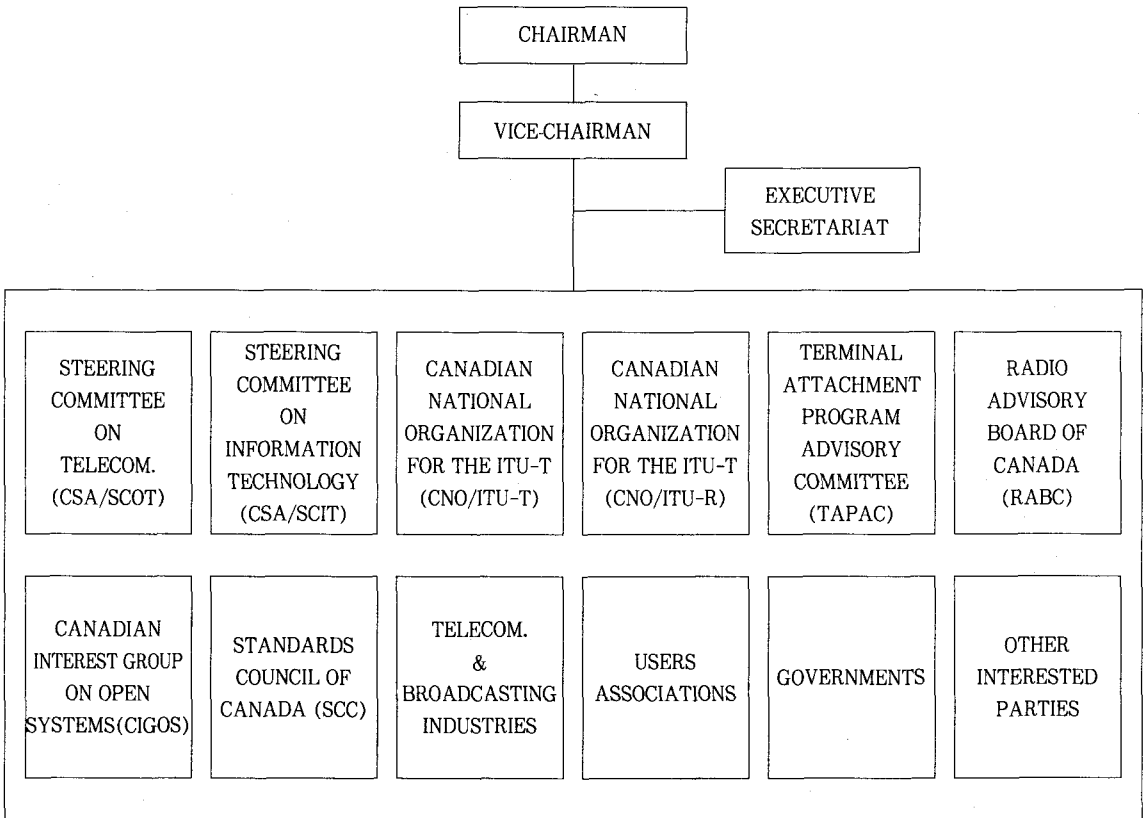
CHAIRMAN

VICE-CHAIRMAN

EXECUTIVE SECRETARIAT

STEERING COMMITTEE ON TELECOM. (CSA/SCOT)

STEERING COMMITTEE ON INFORMATION TECHNOLOGY (CSA/SCIT)

CANADIAN NATIONAL ORGANIZATION FOR THE ITU-T (CNO/ITU-T)

CANADIAN NATIONAL ORGANIZATION FOR THE ITU-T (CNO/ITU-R)

TERMINAL ATTACHMENT PROGRAM ADVISORY COMMITTEE (TAPAC)

RADIO ADVISORY BOARD OF CANADA (RABC)

CANADIAN INTEREST GROUP ON OPEN SYSTEMS(CIGOS)

STANDARDS COUNCIL OF CANADA (SCC)

TELECOM. & BROADCASTING INDUSTRIES

USERS ASSOCIATIONS

GOVERNMENTS

OTHER INTERESTED PARTIES